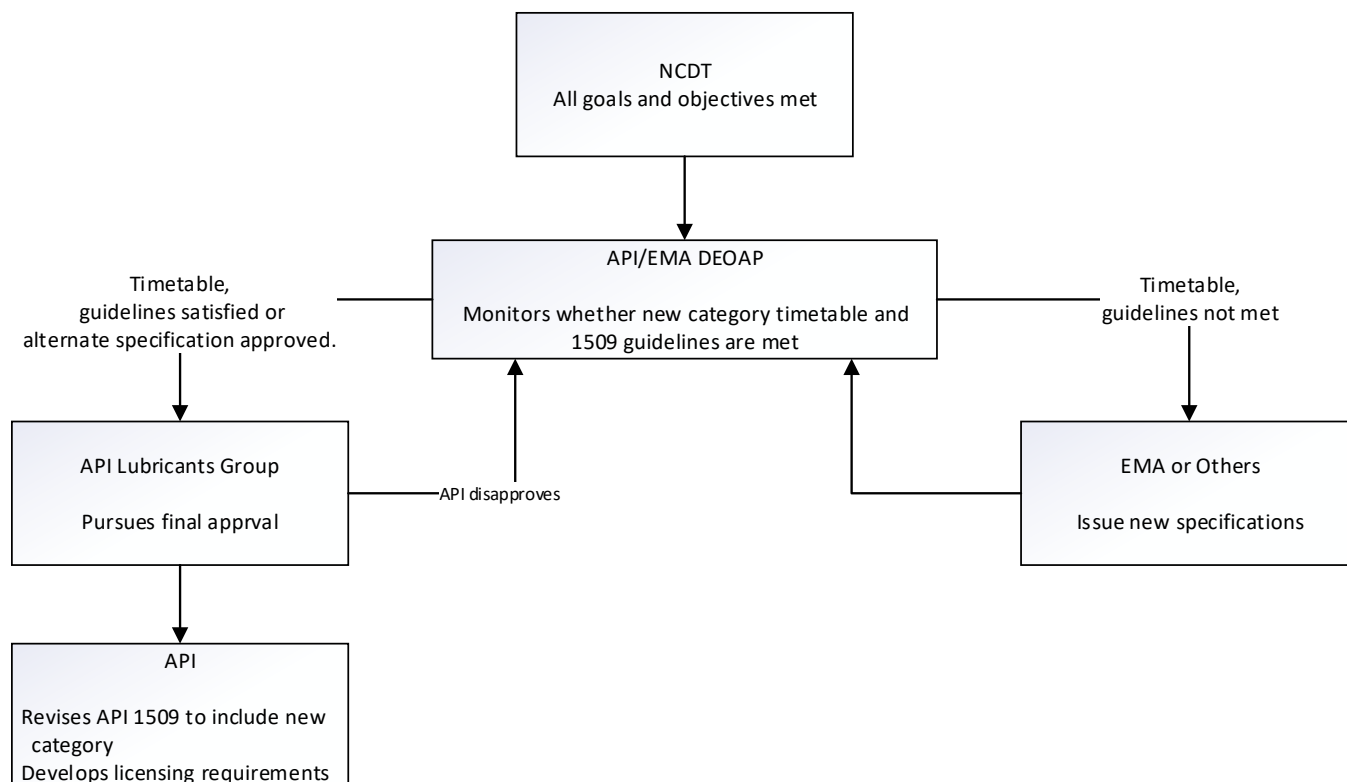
NCDT
All goals and objectives met

API/EMA DEOAP

Monitors whether new category timetable and 1509 guidelines are met

Timetable, guidelines satisfied or alternate specification approved.

Timetable, guidelines not met

API Lubricants Group

Pursues final apprval

API disapproves

EMA or Others

Issue new specifications

API

Revises API 1509 to include new category
Develops licensing requirements